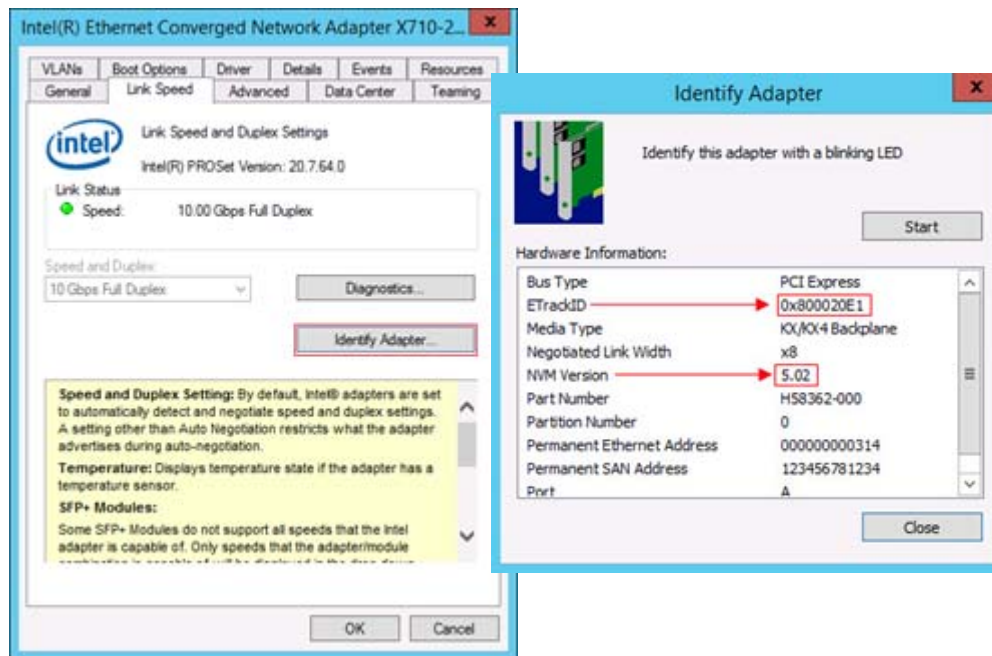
Intel(R) Ethernet Converged Network Adapter X710-2...

VLANs | Boot Options | Driver | Details | Events | Resources
General | Link Speed | Advanced | Data Center | Teaming

intel

Link Speed and Duplex Settings

Intel(R) PROSet Version: 20.7.64.0

Link Status
Speed: 10.00 Gbps Full Duplex

Speed and Duplex:
10 Gbps Full Duplex

Diagnostics...

Identify Adapter...

Speed and Duplex Setting: By default, Intel® adapters are set to automatically detect and negotiate speed and duplex settings. A setting other than Auto Negotiation restricts what the adapter advertises during auto-negotiation.

Temperature: Displays temperature state if the adapter has a temperature sensor.

SFP+ Modules:

Some SFP+ Modules do not support all speeds that the Intel adapter is capable of. Only speeds that the adapter/module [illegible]

OK | Cancel

Identify Adapter

Identify this adapter with a blinking LED

Start

Hardware Information:

| | |
|---|---|
| Bus Type | PCI Express |
| ETrackID | 0x800020E1 |
| Media Type | KX/KX4 Backplane |
| Negotiated Link Width | x8 |
| NVM Version | 5.02 |
| Part Number | H58362-000 |
| Partition Number | 0 |
| Permanent Ethernet Address | 000000000314 |
| Permanent SAN Address | 123456781234 |
| Port | A |

Close